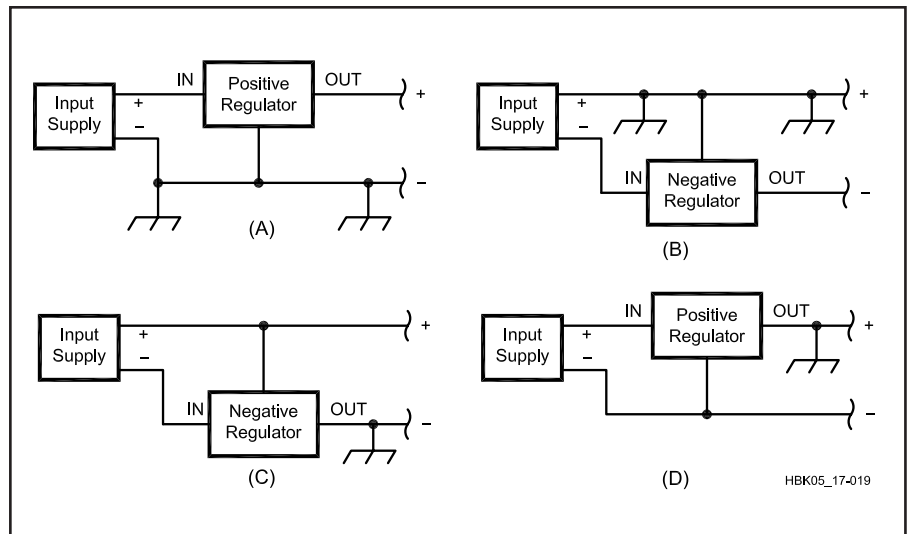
Input Supply
+
–
IN
Positive Regulator
OUT
+
–
(A)

Input Supply
+
–
+
IN
Negative Regulator
OUT
–
(B)

Input Supply
+
–
+
IN
Negative Regulator
OUT
–
(C)

Input Supply
+
–
IN
Positive Regulator
OUT
+
–
(D)

HBK05_17-019